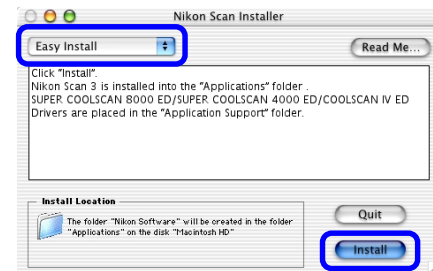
Nikon Scan Installer

Easy Install

Read Me...

Click "Install".
Nikon Scan 3 is installed into the "Applications" folder .
SUPER COOLSCAN 8000 ED/SUPER COOLSCAN 4000 ED/COOLSCAN IV ED Drivers are placed in the "Application Support" folder.

Install Location

The folder "Nikon Software" will be created in the folder "Applications" on the disk "Macintosh HD"

Quit

Install